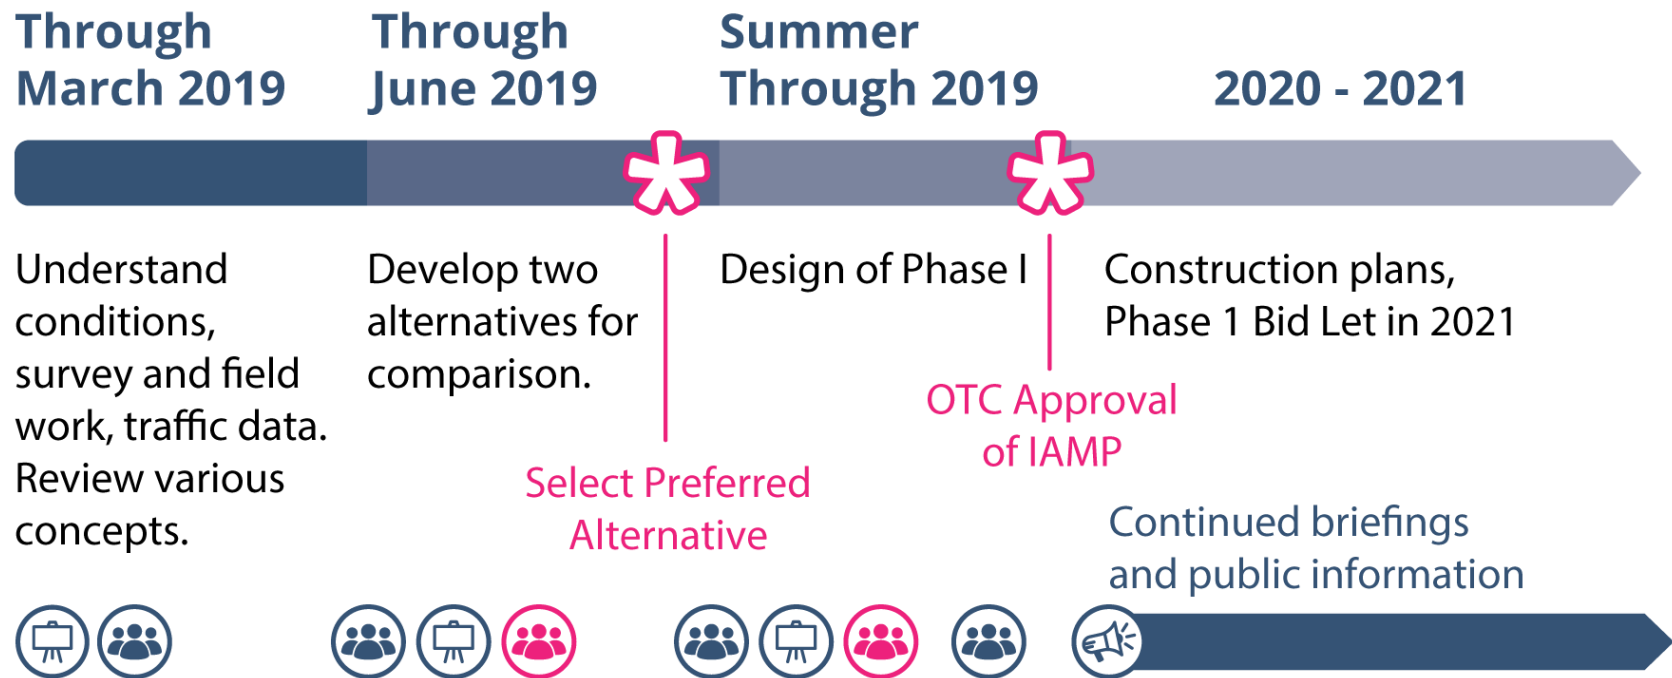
Through March 2019

Through June 2019

Summer Through 2019

2020 - 2021

Understand conditions, survey and field work, traffic data. Review various concepts.

Develop two alternatives for comparison.

Select Preferred Alternative

Design of Phase I

OTC Approval of IAMP

Construction plans, Phase 1 Bid Let in 2021

Continued briefings and public information